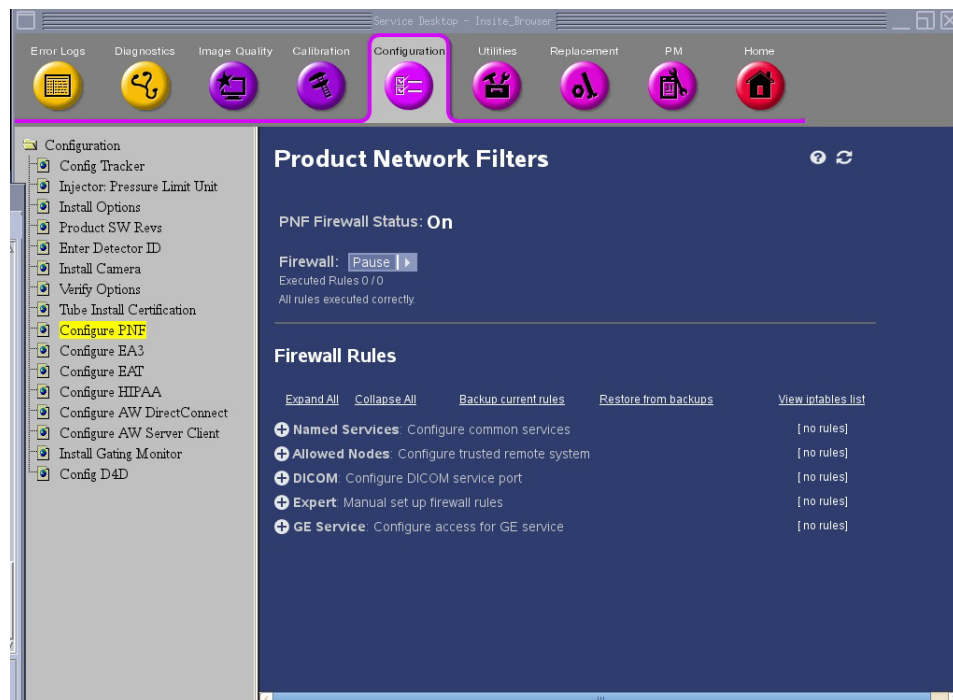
Service Desktop - Insite_Browser

Error Logs
Diagnostics
Image Quality
Calibration
Configuration
Utilities
Replacement
PM
Home

Configuration
Config Tracker
Injector: Pressure Limit Unit
Install Options
Product SW Revs
Enter Detector ID
Install Camera
Verify Options
Tube Install Certification
Configure PNF
Configure EA3
Configure EAT
Configure HIPAA
Configure AW DirectConnect
Configure AW Server Client
Install Gating Monitor
Config D4D

Product Network Filters

PNF Firewall Status: On

Firewall: Pause
Executed Rules 0 / 0
All rules executed correctly.

Firewall Rules

Expand All Collapse All Backup current rules Restore from backups View iptables list

Named Services: Configure common services [no rules]
Allowed Nodes: Configure trusted remote system [no rules]
DICOM: Configure DICOM service port [no rules]
Expert: Manual set up firewall rules [no rules]
GE Service: Configure access for GE service [no rules]